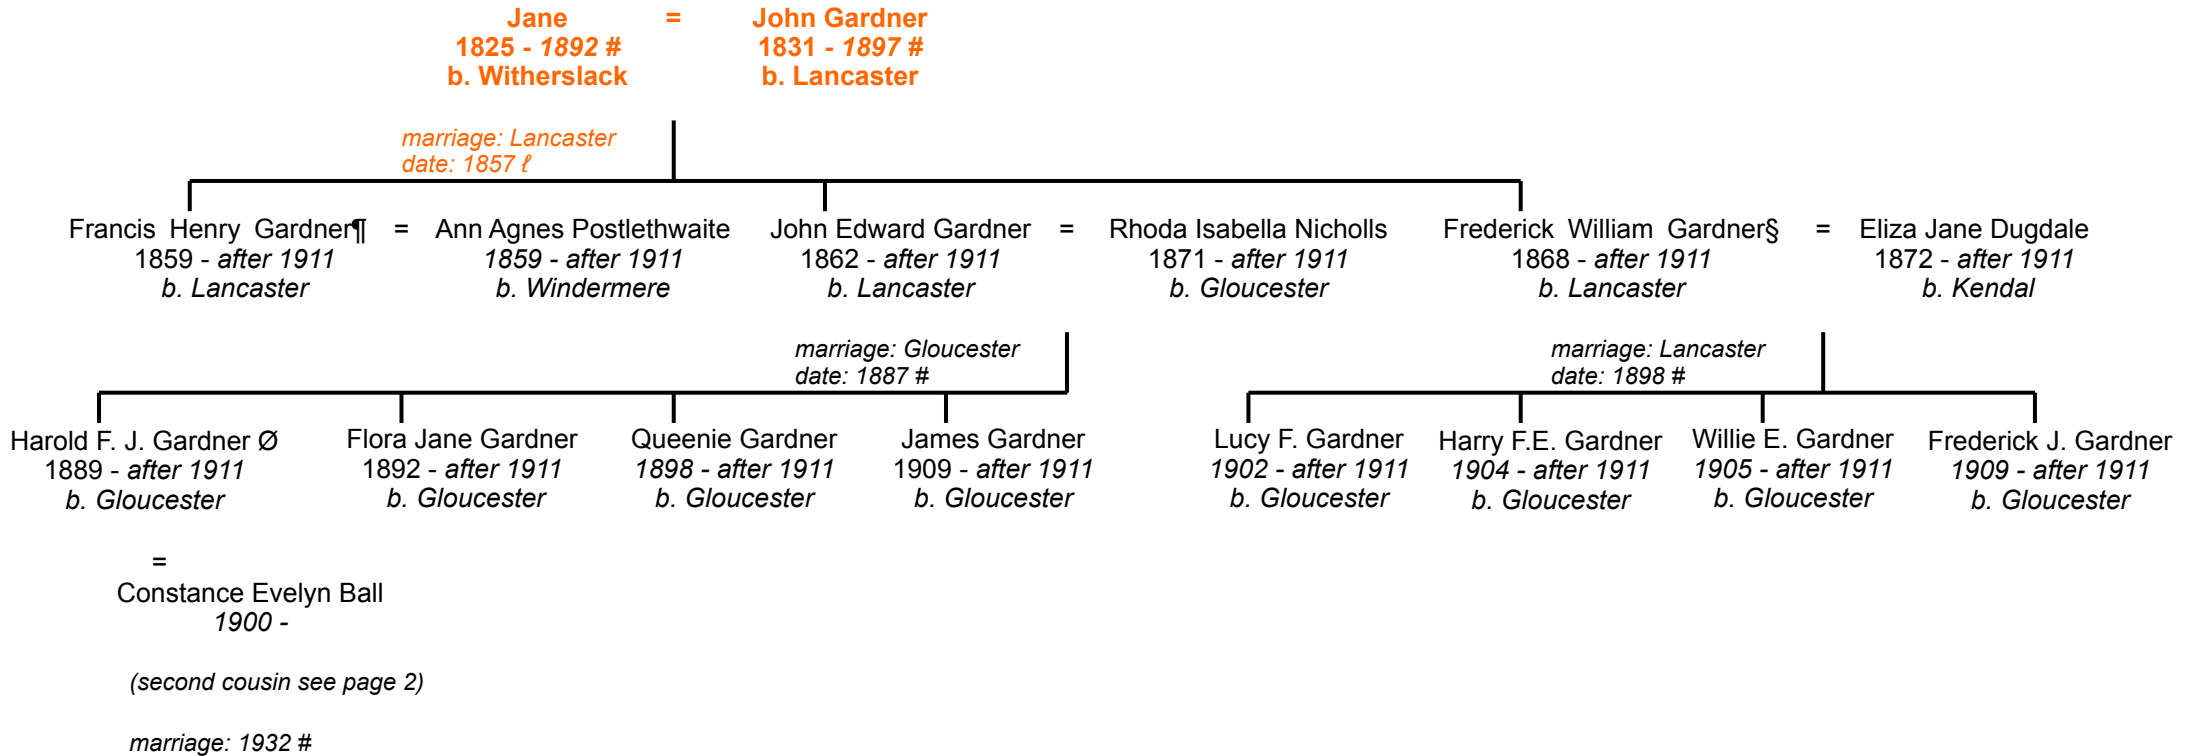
Jane
1825 - 1892 #
b. Witherslack

=

John Gardner
1831 - 1897 #
b. Lancaster

marriage: Lancaster
date: 1857 ℓ

Francis Henry Gardner¶
1859 - after 1911
b. Lancaster

=

Ann Agnes Postlethwaite
1859 - after 1911
b. Windermere

John Edward Gardner
1862 - after 1911
b. Lancaster

=

Rhoda Isabella Nicholls
1871 - after 1911
b. Gloucester

Frederick William Gardner§
1868 - after 1911
b. Lancaster

=

Eliza Jane Dugdale
1872 - after 1911
b. Kendal

marriage: Gloucester
date: 1887 #

marriage: Lancaster
date: 1898 #

Harold F. J. Gardner Ø
1889 - after 1911
b. Gloucester

Flora Jane Gardner
1892 - after 1911
b. Gloucester

Queenie Gardner
1898 - after 1911
b. Gloucester

James Gardner
1909 - after 1911
b. Gloucester

Lucy F. Gardner
1902 - after 1911
b. Gloucester

Harry F.E. Gardner
1904 - after 1911
b. Gloucester

Willie E. Gardner
1905 - after 1911
b. Gloucester

Frederick J. Gardner
1909 - after 1911
b. Gloucester

=

Constance Evelyn Ball
1900 -

(second cousin see page 2)

marriage: 1932 #